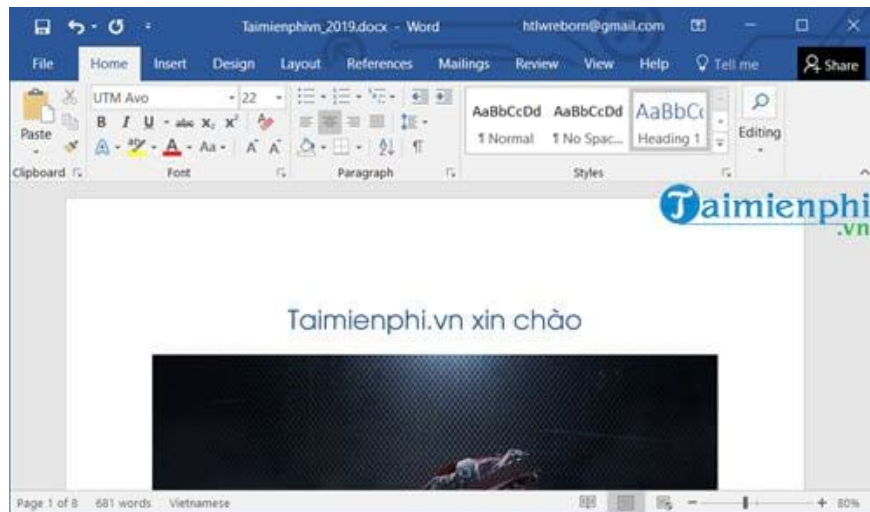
Taimienphivn_2019.docx - Word htlwreborn@gmail.com

File Home Insert Design Layout References Mailings Review View Help Tell me Share

Paste UTM Avo 22 B I U abc $x_2$ $x^2$ A Aa A A

AaBbCcDd AaBbCcDd AaBbCc
¶ Normal ¶ No Spac... Heading 1

Editing

Clipboard Font Paragraph Styles

Taimienphi .vn

Taimienphi.vn xin chào

Page 1 of 8 681 words Vietnamese 80%